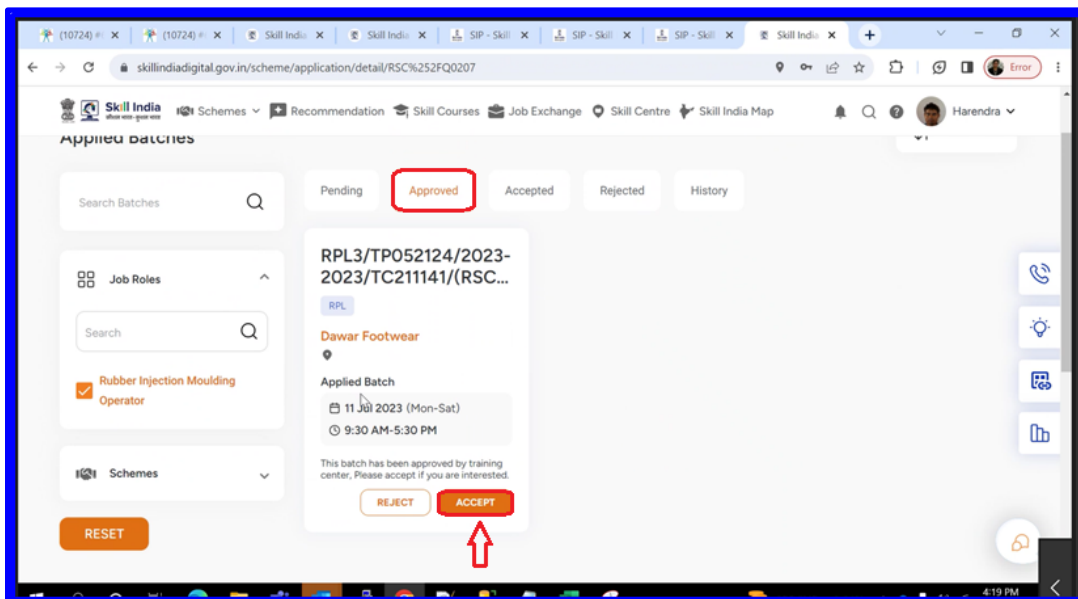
(10724) ✕ (10724) ✕ Skill India ✕ Skill India ✕ SIP - Skill ✕ SIP - Skill ✕ SIP - Skill ✕ Skill India ✕ +

skillindiadigital.gov.in/scheme/application/detail/RSC%252FQ0207

Error

Skill India

Schemes Recommendation Skill Courses Job Exchange Skill Centre Skill India Map Harendra

Applied Batches

Search Batches

Job Roles

Search

Rubber Injection Moulding Operator

Schemes

RESET

Pending Approved Accepted Rejected History

RPL3/TP052124/2023-2023/TC211141/(RSC...

RPL

Dawar Footwear

Applied Batch

11 Jul 2023 (Mon-Sat)

9:30 AM-5:30 PM

This batch has been approved by training center, Please accept if you are interested.

REJECT ACCEPT

4:19 PM